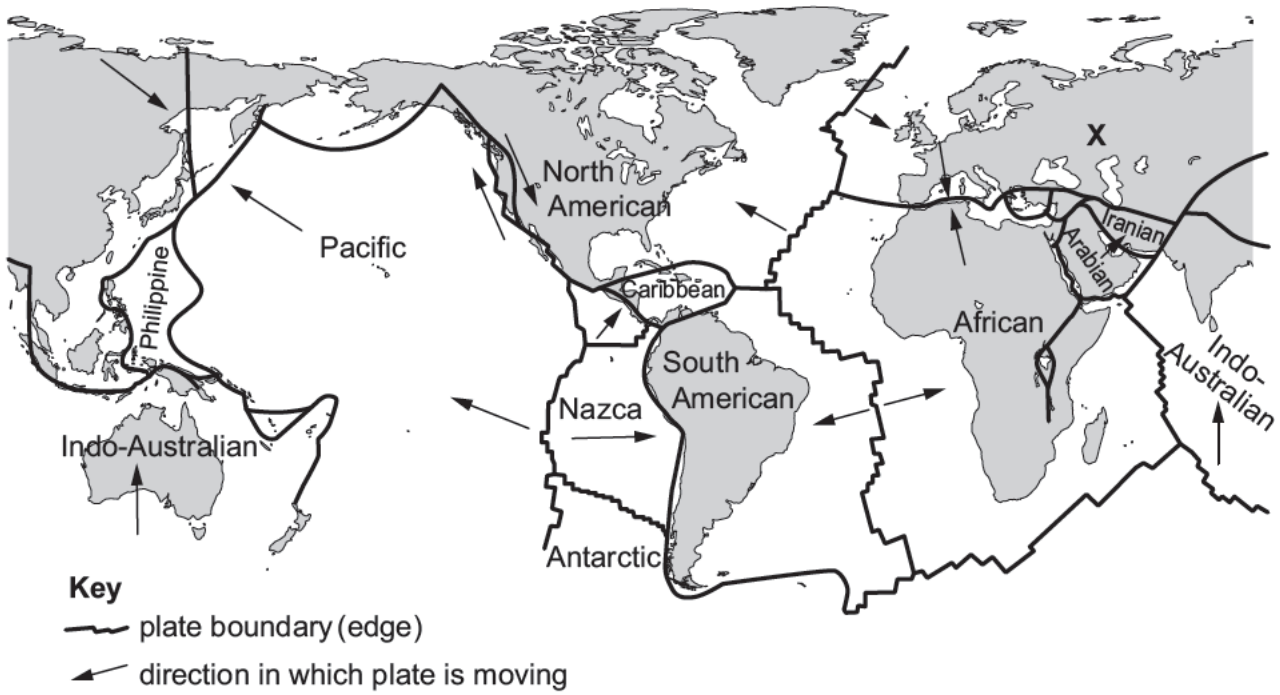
X

North American

Pacific

Iranian

Arabian

Philippine

Caribbean

African

South American

Nazca

Indo-Australian

Indo-Australian

Antarctic

Key
plate boundary (edge)
direction in which plate is moving